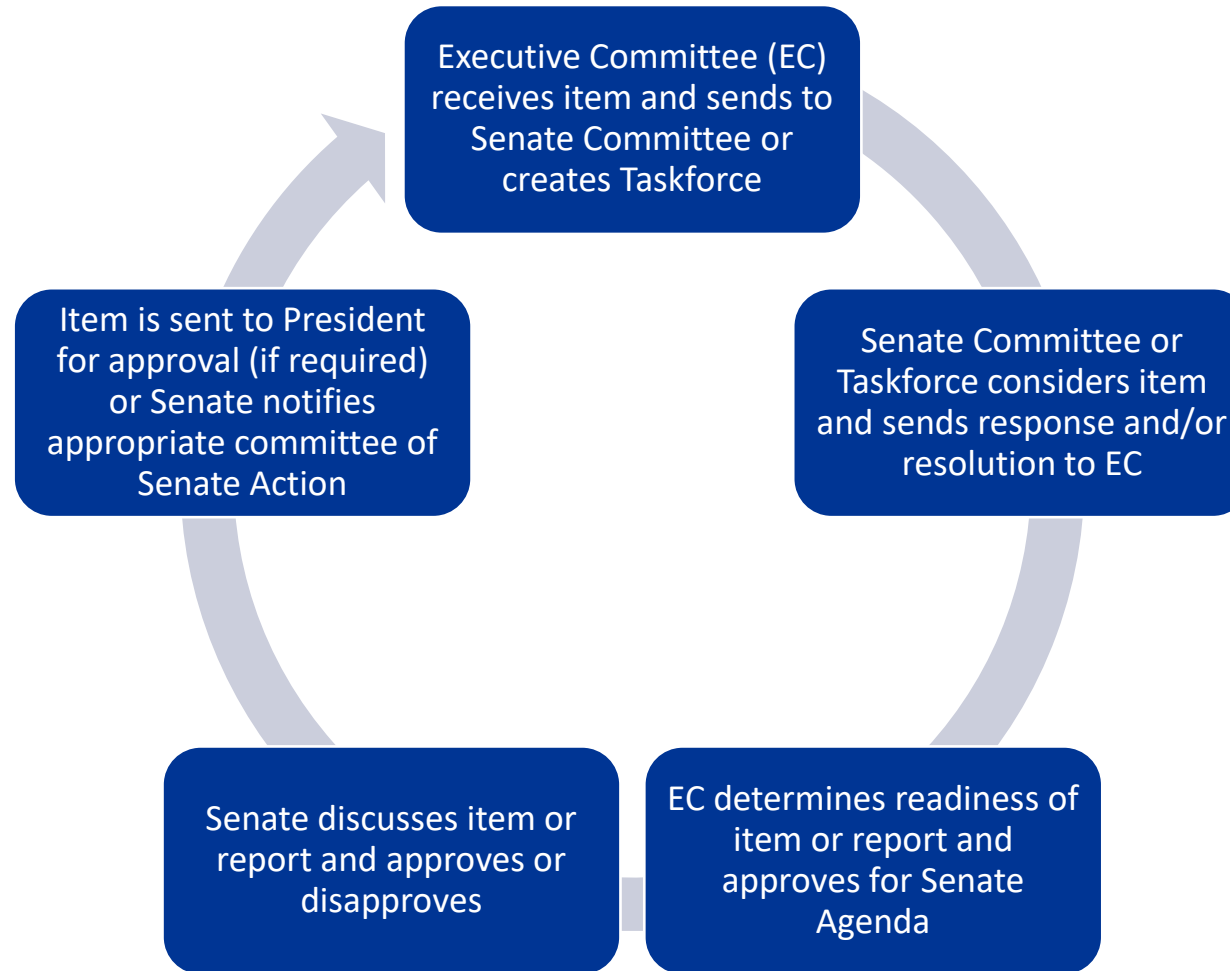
Executive Committee (EC) receives item and sends to Senate Committee or creates Taskforce

Senate Committee or Taskforce considers item and sends response and/or resolution to EC

EC determines readiness of item or report and approves for Senate Agenda

Senate discusses item or report and approves or disapproves

Item is sent to President for approval (if required) or Senate notifies appropriate committee of Senate Action